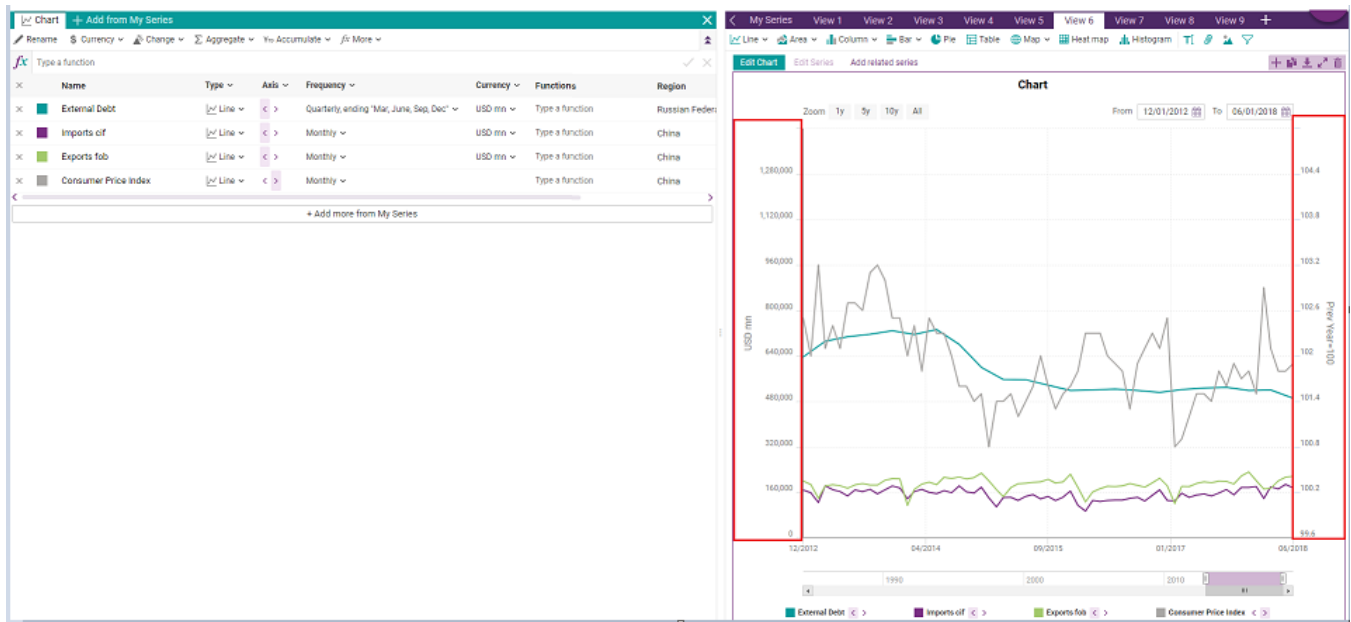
Chart + Add from My Series

Rename $ Currency Change ∑ Aggregate Y₀ Accumulate fx More

fx Type a function

| | Name | Type | Axis | Frequency | Currency | Functions | Region |
|---|---|---|---|---|---|---|---|
| × | External Debt | Line | < > | Quarterly, ending "Mar, June, Sep, Dec" | USD mn | Type a function | Russian Federa |
| × | Imports cif | Line | < > | Monthly | USD mn | Type a function | China |
| × | Exports fob | Line | < > | Monthly | USD mn | Type a function | China |
| × | Consumer Price Index | Line | < > | Monthly | | Type a function | China |

+ Add more from My Series

My Series View 1 View 2 View 3 View 4 View 5 View 6 View 7 View 8 View 9 +

Line Area Column Bar Pie Table Map Heat map Histogram

Edit Chart Edit Series Add related series

Chart

Zoom 1y 5y 10y All

From 12/01/2012 To 06/01/2018

USD mn

1,280,000
1,120,000
960,000
800,000
640,000
480,000
320,000
160,000
0

Prev Year=100

104.4
103.8
103.2
102.6
102
101.4
100.8
100.2
99.6

12/2012 04/2014 09/2015 01/2017 06/2018

1990 2000 2010

External Debt < > Imports cif < > Exports fob < > Consumer Price Index < >